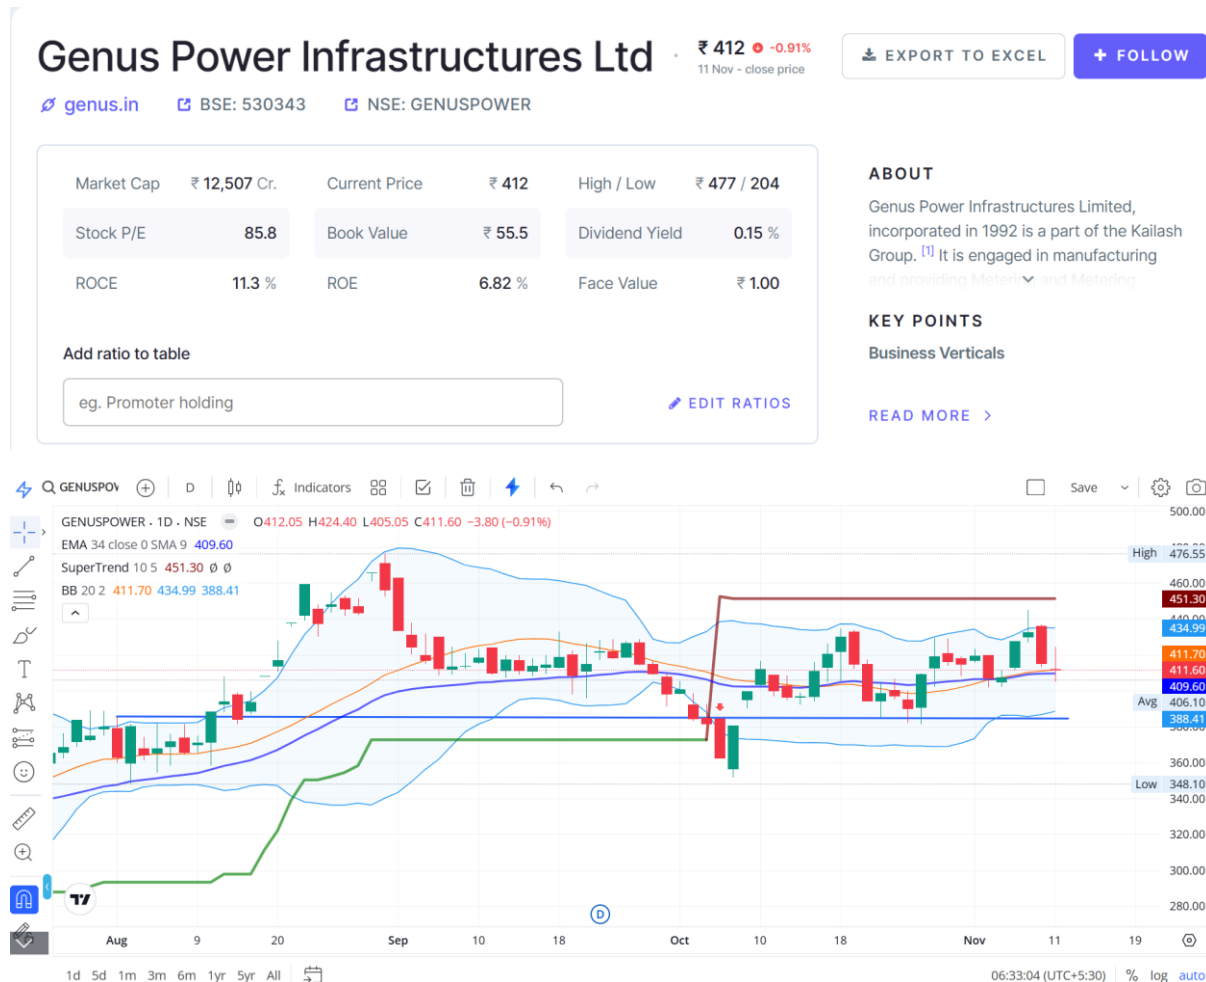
Genus Power Infrastructures Ltd

₹ 412 -0.91%
11 Nov - close price

EXPORT TO EXCEL

FOLLOW

genus.in BSE: 530343 NSE: GENUSPOWER

| | | | | | |
|---|---|---|---|---|---|
| Market Cap | ₹ 12,507 Cr. | Current Price | ₹ 412 | High / Low | ₹ 477 / 204 |
| Stock P/E | 85.8 | Book Value | ₹ 55.5 | Dividend Yield | 0.15 % |
| ROCE | 11.3 % | ROE | 6.82 % | Face Value | ₹ 1.00 |

Add ratio to table

eg. Promoter holding

EDIT RATIOS

ABOUT

Genus Power Infrastructures Limited, incorporated in 1992 is a part of the Kailash Group. [1] It is engaged in manufacturing and providing Metering and Metering

KEY POINTS

Business Verticals

READ MORE

GENUSPOW D Indicators Save

GENUSPOWER · 1D · NSE O412.05 H424.40 L405.05 C411.60 −3.80 (−0.91%)
EMA 34 close 0 SMA 9 409.60
SuperTrend 10 5 451.30 ø ø
BB 20 2 411.70 434.99 388.41

500.00
High 476.55
460.00
451.30
434.99
411.70
411.60
409.60
Avg 406.10
388.41
360.00
Low 348.10
340.00
320.00
300.00
280.00

Aug 9 20 Sep 10 18 Oct 10 18 Nov 11 19

1d 5d 1m 3m 6m 1yr 5yr All

06:33:04 (UTC+5:30) % log auto